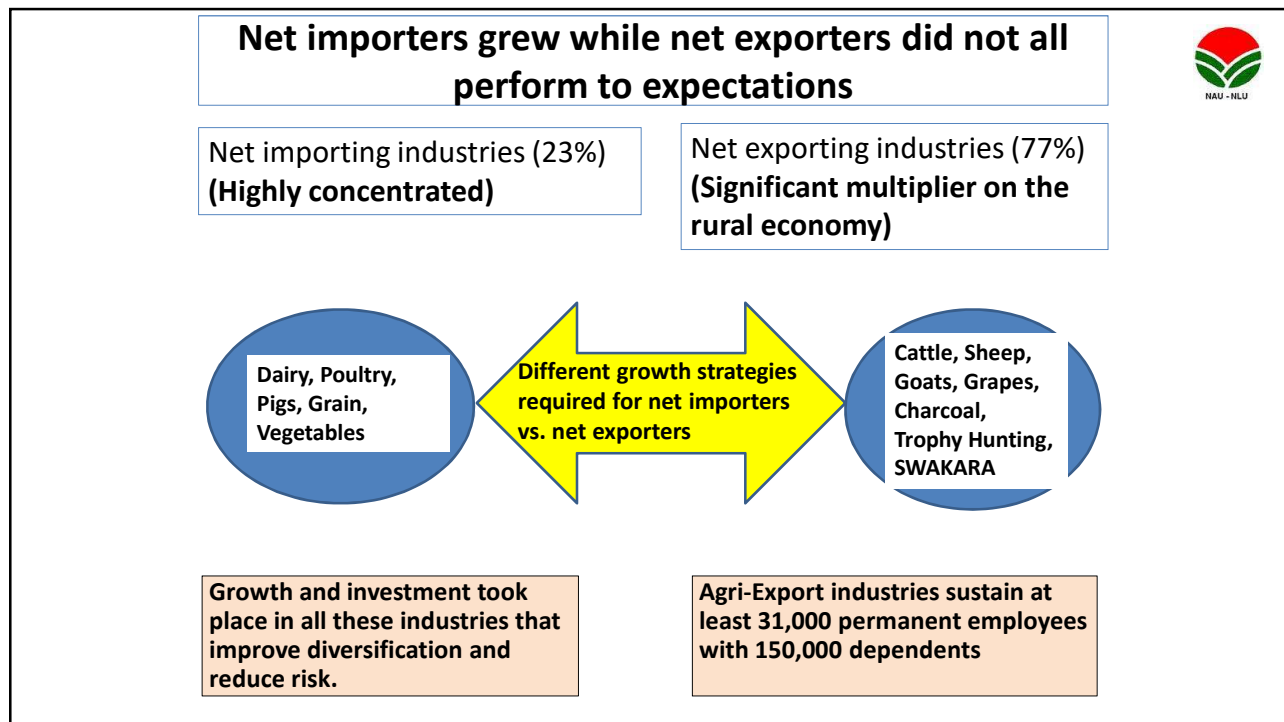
Net importers grew while net exporters did not all perform to expectations

NAU - NLU

Net importing industries (23%)
**(Highly concentrated)**

Net exporting industries (77%)
**(Significant multiplier on the rural economy)**

Dairy, Poultry, Pigs, Grain, Vegetables

Different growth strategies required for net importers vs. net exporters

Cattle, Sheep, Goats, Grapes, Charcoal, Trophy Hunting, SWAKARA

Growth and investment took place in all these industries that improve diversification and reduce risk.

Agri-Export industries sustain at least 31,000 permanent employees with 150,000 dependents